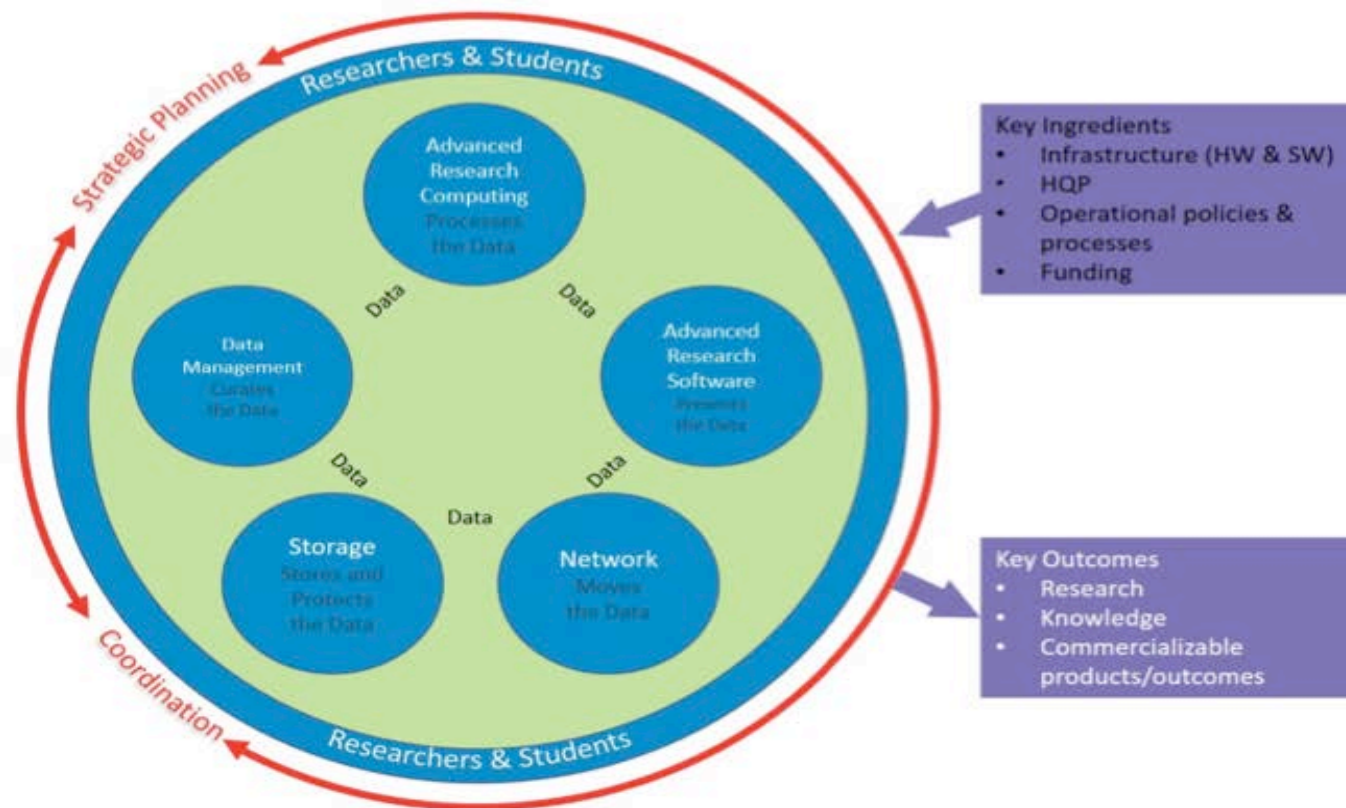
Strategic Planning

Researchers & Students

Advanced Research Computing
Processes the Data

Data

Data

Data Management
Curates the Data

Advanced Research Software
Presents the Data

Data

Data

Data

Storage
Stores and Protects the Data

Network
Moves the Data

Coordination

Researchers & Students

Key Ingredients
• Infrastructure (HW & SW)
• HQP
• Operational policies & processes
• Funding

Key Outcomes
• Research
• Knowledge
• Commercializable products/outcomes